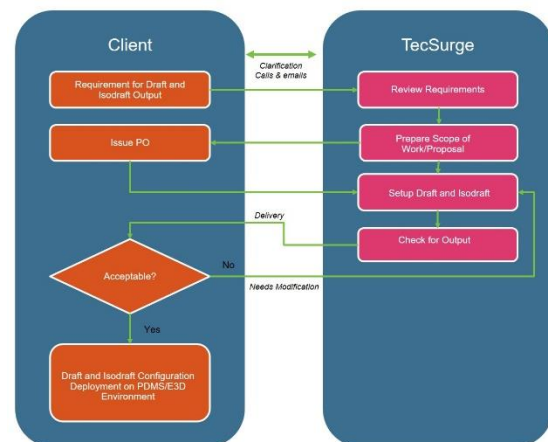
Client

TecSurge

Clarification Calls & emails

Requirement for Draft and Isodraft Output

Review Requirements

Issue PO

Prepare Scope of Work/Proposal

Setup Draft and Isodraft

Delivery

Check for Output

Acceptable?

No

Needs Modification

Yes

Draft and Isodraft Configuration Deployment on PDMS/E3D Environment